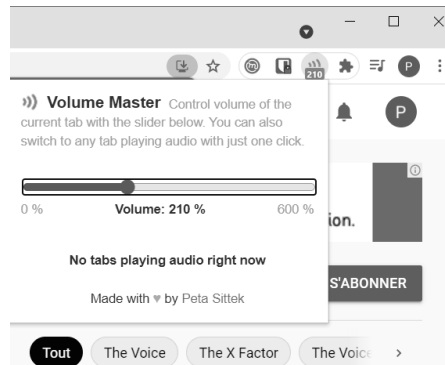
210

P

Volume Master Control volume of the current tab with the slider below. You can also switch to any tab playing audio with just one click.

0 %

Volume: 210 %

600 %

No tabs playing audio right now

Made with ♥ by Peta Sittek

P

ion.

S'ABONNER

Tout

The Voice

The X Factor

The Voic